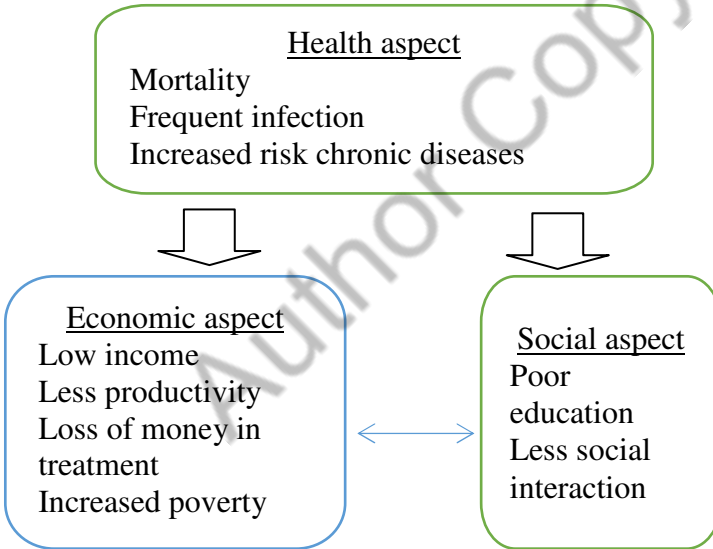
Health aspect
Mortality
Frequent infection
Increased risk chronic diseases

Economic aspect
Low income
Less productivity
Loss of money in treatment
Increased poverty

Social aspect
Poor education
Less social interaction

Author Copy